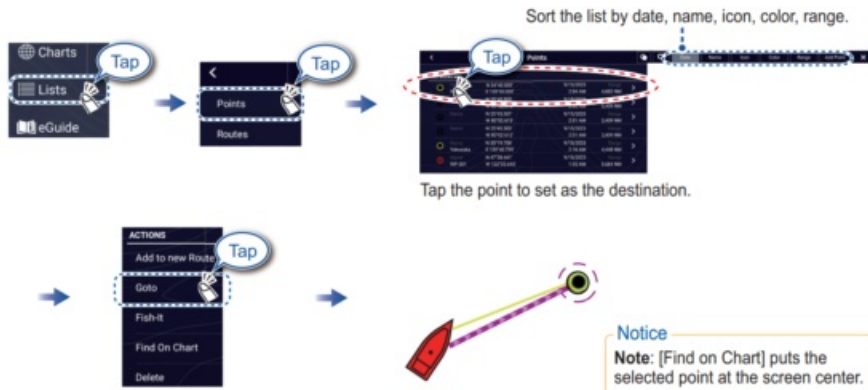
Sort the list by date, name, icon, color, range.

Charts

Tap

Lists

eGuide

Tap

Points

Routes

Tap

Points

Date Name Icon Color Range Add Point

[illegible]

Tap the point to set as the destination.

ACTIONS

Tap

Add to new Route

Goto

Fish-It

Find On Chart

Delete

Notice

Note: [Find on Chart] puts the selected point at the screen center.